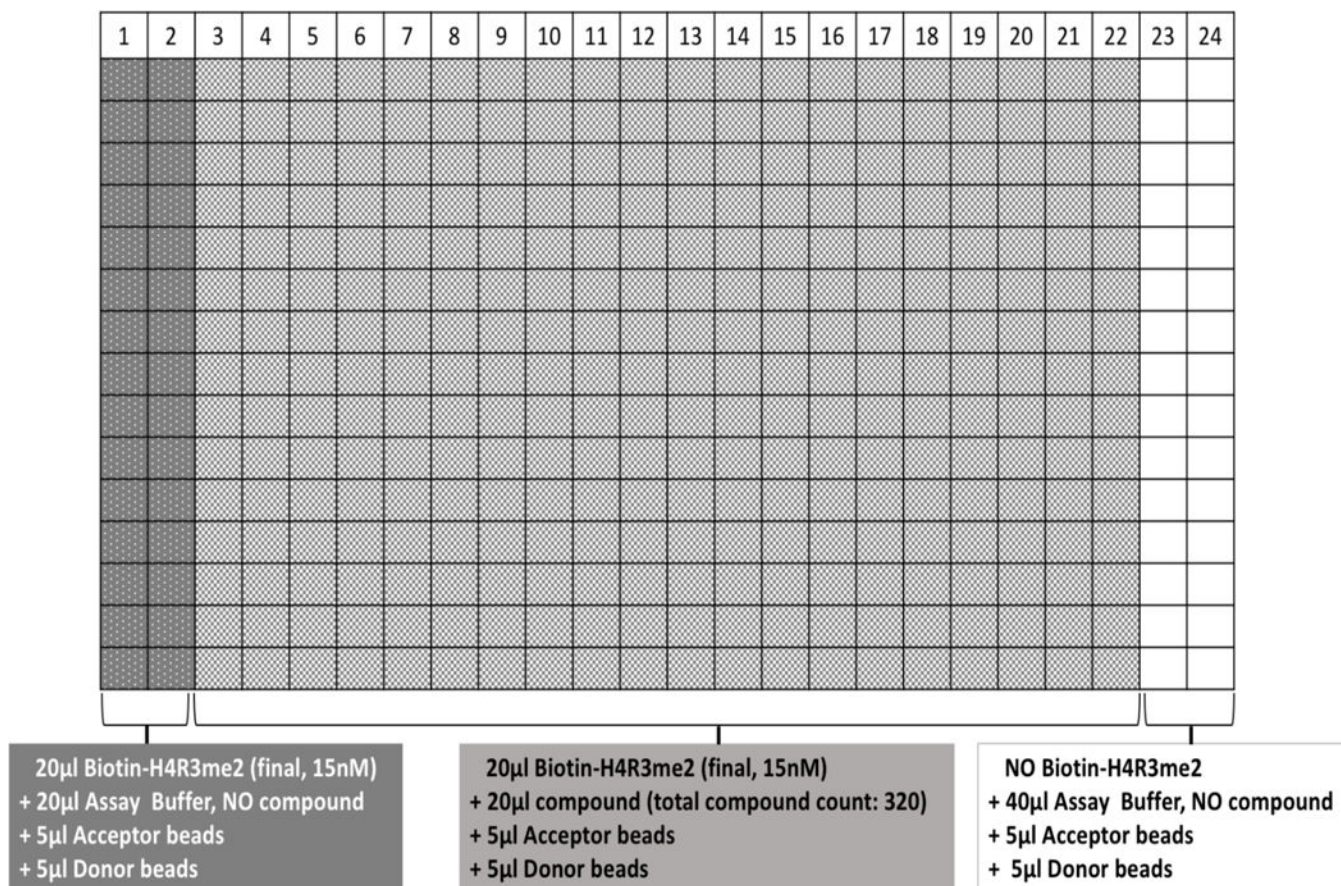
| 1 | 2 | 3 | 4 | 5 | 6 | 7 | 8 | 9 | 10 | 11 | 12 | 13 | 14 | 15 | 16 | 17 | 18 | 19 | 20 | 21 | 22 | 23 | 24 |
|---|---|---|---|---|---|---|---|---|---|---|---|---|---|---|---|---|---|---|---|---|---|---|---|

20µl Biotin-H4R3me2 (final, 15nM)
+ 20µl Assay Buffer, NO compound
+ 5µl Acceptor beads
+ 5µl Donor beads

20µl Biotin-H4R3me2 (final, 15nM)
+ 20µl compound (total compound count: 320)
+ 5µl Acceptor beads
+ 5µl Donor beads

NO Biotin-H4R3me2
+ 40µl Assay Buffer, NO compound
+ 5µl Acceptor beads
+ 5µl Donor beads